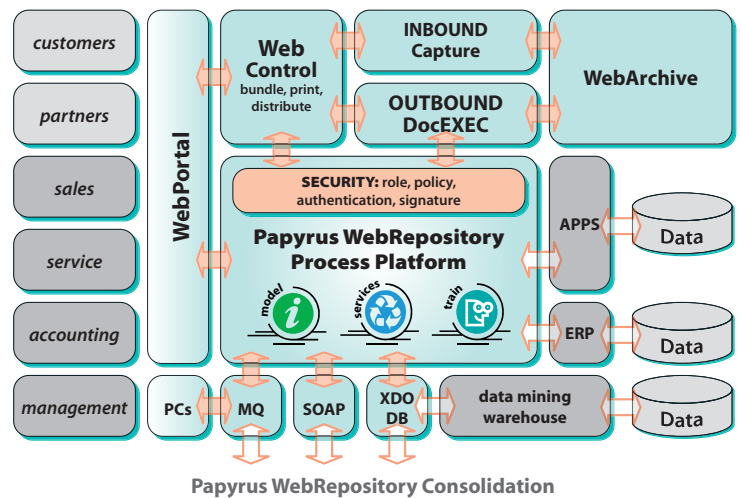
customers

partners

sales

service

accounting

management

WebPortal

Web Control
bundle, print, distribute

INBOUND Capture

OUTBOUND DocEXEC

WebArchive

SECURITY: role, policy, authentication, signature

Papyrus WebRepository Process Platform

model

services

train

APPS

Data

ERP

Data

PCs

MQ

SOAP

XDO DB

data mining warehouse

Data

Papyrus WebRepository Consolidation